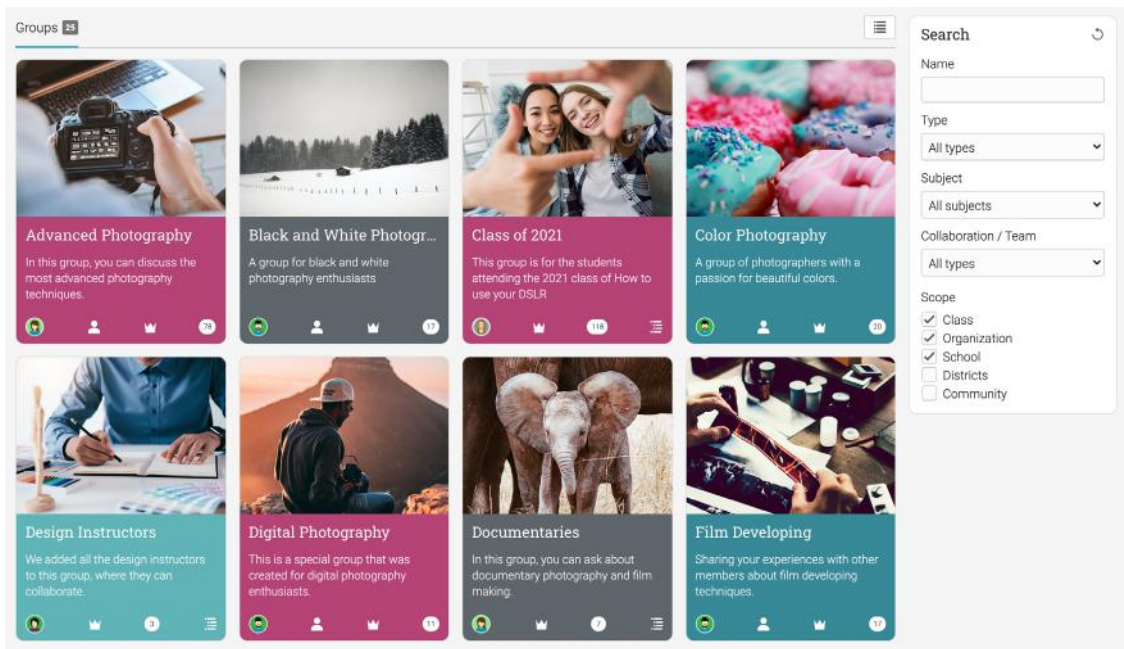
Groups 25

Advanced Photography
In this group, you can discuss the most advanced photography techniques.
78

Black and White Photogr...
A group for black and white photography enthusiasts
17

Class of 2021
This group is for the students attending the 2021 class of How to use your DSLR
118

Color Photography
A group of photographers with a passion for beautiful colors.
20

Design Instructors
We added all the design instructors to this group, where they can collaborate.
3

Digital Photography
This is a special group that was created for digital photography enthusiasts.
11

Documentaries
In this group, you can ask about documentary photography and film making.
7

Film Developing
Sharing your experiences with other members about film developing techniques.
17

Search
Name
Type
All types
Subject
All subjects
Collaboration / Team
All types
Scope
Class
Organization
School
Districts
Community